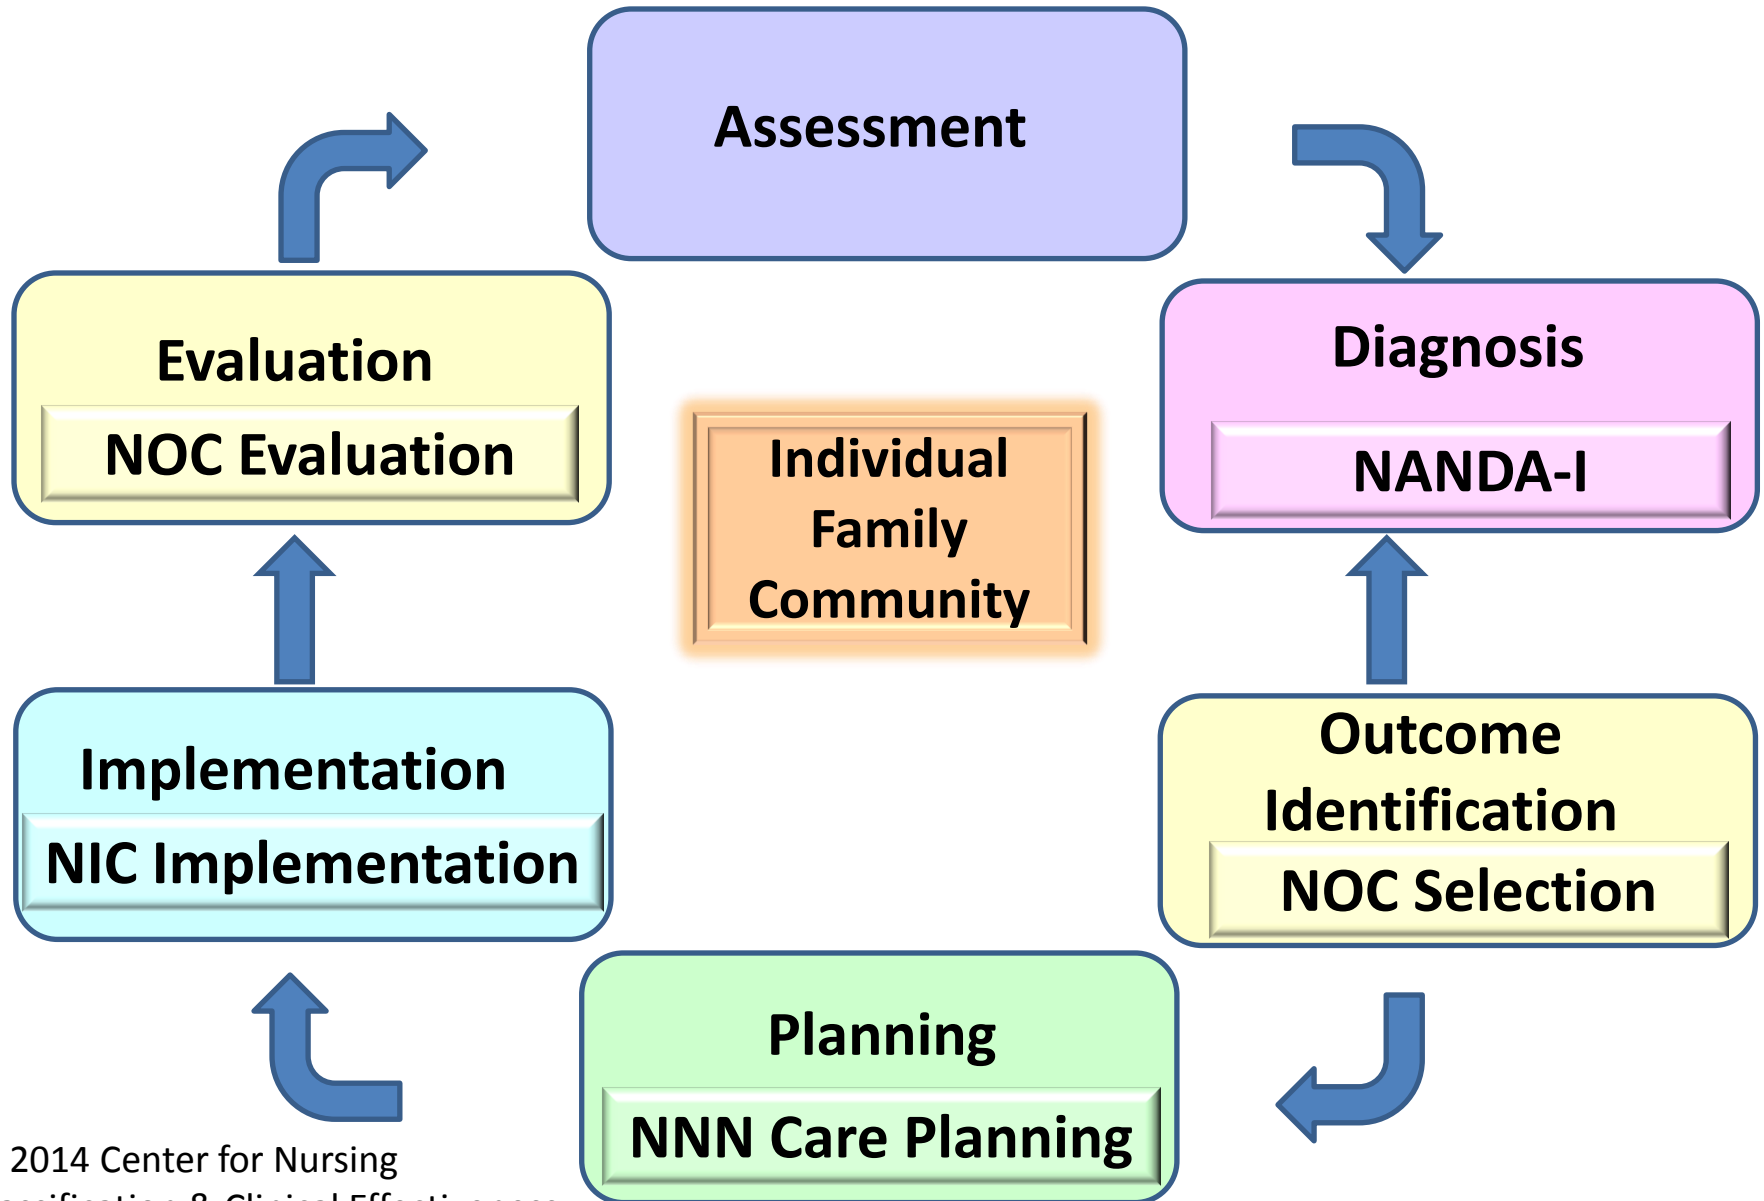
Assessment

Diagnosis

NANDA-I

Outcome Identification

NOC Selection

Planning

NNN Care Planning

Implementation

NIC Implementation

Evaluation

NOC Evaluation

Individual
Family
Community

2014 Center for Nursing
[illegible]